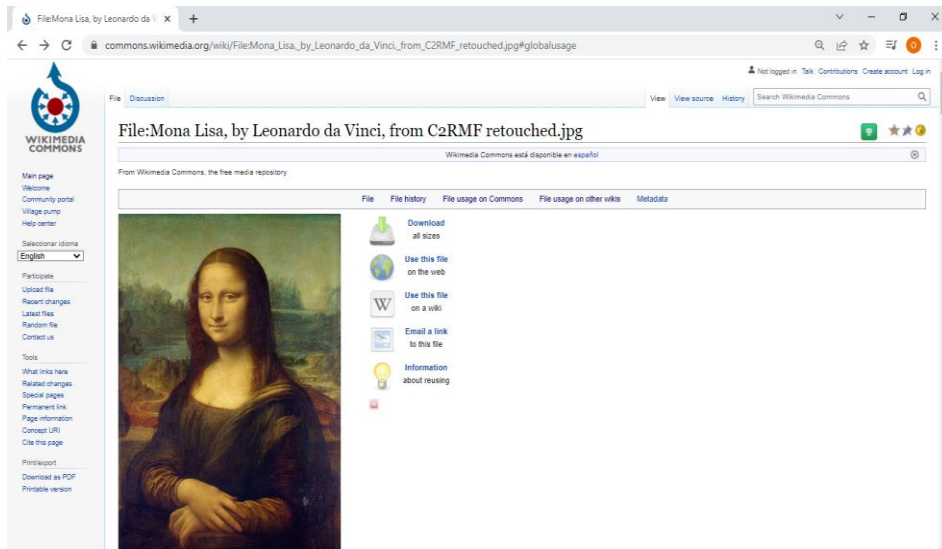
File:Mona Lisa, by Leonardo da V ×  +

commons.wikimedia.org/wiki/File:Mona_Lisa,_by_Leonardo_da_Vinci,_from_C2RMF_retouched.jpg#globalusage

Not logged in Talk Contributions Create account Log in

WIKIMEDIA COMMONS

File Discussion

View View source History Search Wikimedia Commons

File:Mona Lisa, by Leonardo da Vinci, from C2RMF retouched.jpg

Wikimedia Commons está disponible en español

From Wikimedia Commons, the free media repository

File File history File usage on Commons File usage on other wikis Metadata

Download
all sizes

Use this file
on the web

Use this file
on a wiki

Email a link
to this file

Information
about reusing

Main page
Welcome
Community portal
Village pump
Help center

Seleccionar idioma
English

Participate
Upload file
Recent changes
Latest files
Random file
Contact us

Tools
What links here
Related changes
Special pages
Permanent link
Page information
Concept URI
Cite this page

Print/export
Download as PDF
Printable version